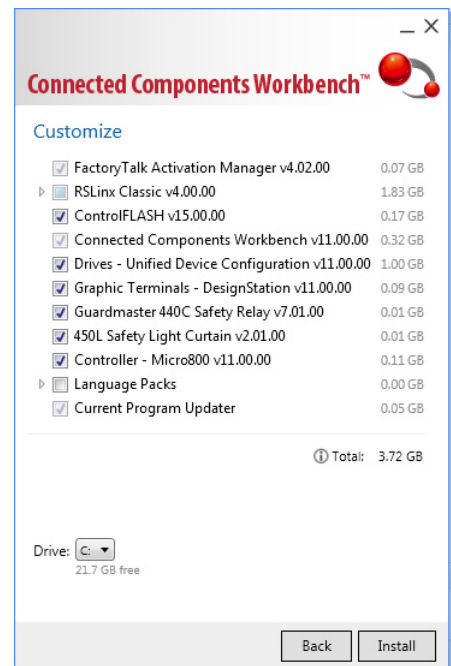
_ ×

Connected Components Workbench™

Customize

FactoryTalk Activation Manager v4.02.00 0.07 GB
RSLinx Classic v4.00.00 1.83 GB
ControlFLASH v15.00.00 0.17 GB
Connected Components Workbench v11.00.00 0.32 GB
Drives - Unified Device Configuration v11.00.00 1.00 GB
Graphic Terminals - DesignStation v11.00.00 0.09 GB
Guardmaster 440C Safety Relay v7.01.00 0.01 GB
450L Safety Light Curtain v2.01.00 0.01 GB
Controller - Micro800 v11.00.00 0.11 GB
Language Packs 0.00 GB
Current Program Updater 0.05 GB

Total: 3.72 GB

Drive: C:
21.7 GB free

Back Install